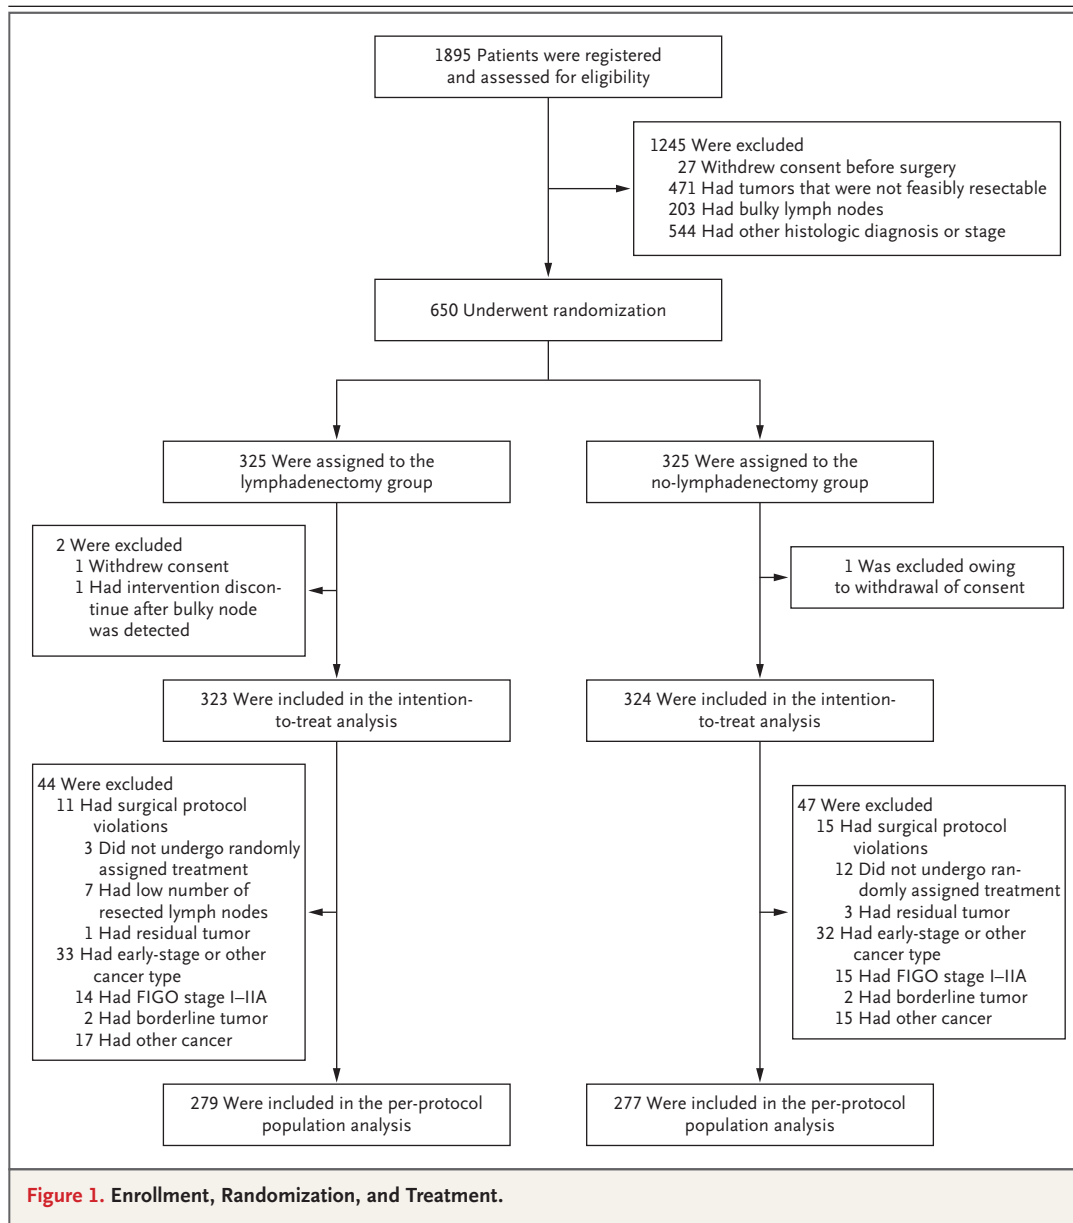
1895 Patients were registered and assessed for eligibility

1245 Were excluded
27 Withdrew consent before surgery
471 Had tumors that were not feasibly resectable
203 Had bulky lymph nodes
544 Had other histologic diagnosis or stage

650 Underwent randomization

325 Were assigned to the lymphadenectomy group

325 Were assigned to the no-lymphadenectomy group

2 Were excluded
1 Withdrew consent
1 Had intervention discontinue after bulky node was detected

1 Was excluded owing to withdrawal of consent

323 Were included in the intention-to-treat analysis

324 Were included in the intention-to-treat analysis

44 Were excluded
11 Had surgical protocol violations
3 Did not undergo randomly assigned treatment
7 Had low number of resected lymph nodes
1 Had residual tumor
33 Had early-stage or other cancer type
14 Had FIGO stage I–IIA
2 Had borderline tumor
17 Had other cancer

47 Were excluded
15 Had surgical protocol violations
12 Did not undergo randomly assigned treatment
3 Had residual tumor
32 Had early-stage or other cancer type
15 Had FIGO stage I–IIA
2 Had borderline tumor
15 Had other cancer

279 Were included in the per-protocol population analysis

277 Were included in the per-protocol population analysis

Figure 1. Enrollment, Randomization, and Treatment.